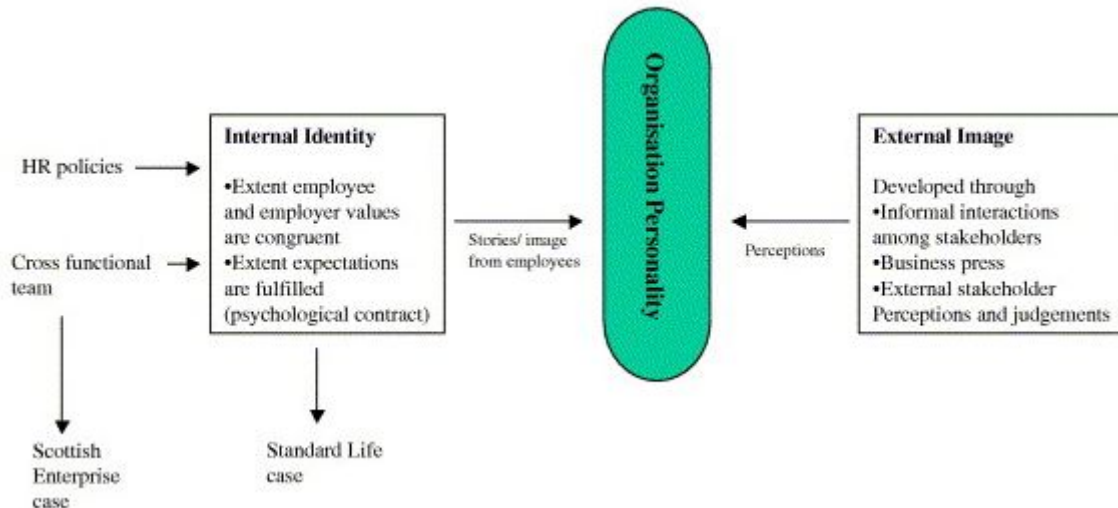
HR policies

Cross functional team

Scottish Enterprise case

Internal Identity

•Extent employee and employer values are congruent
•Extent expectations are fulfilled (psychological contract)

Standard Life case

Stories/ image from employees

Organisation Personality

Perceptions

External Image

Developed through
•Informal interactions among stakeholders
•Business press
•External stakeholder Perceptions and judgements